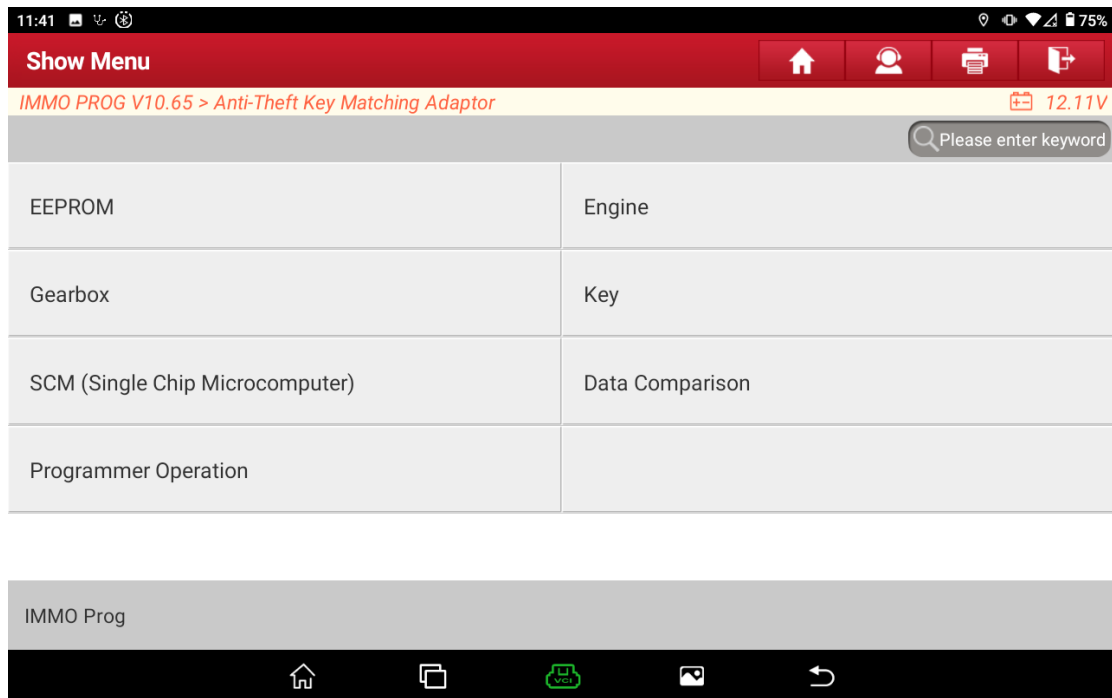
11:41 75%

Show Menu

IMMO PROG V10.65 > Anti-Theft Key Matching Adaptor 12.11V

Please enter keyword

| EEPROM | Engine |
|---|---|
| Gearbox | Key |
| SCM (Single Chip Microcomputer) | Data Comparison |
| Programmer Operation | |

IMMO Prog

VCI